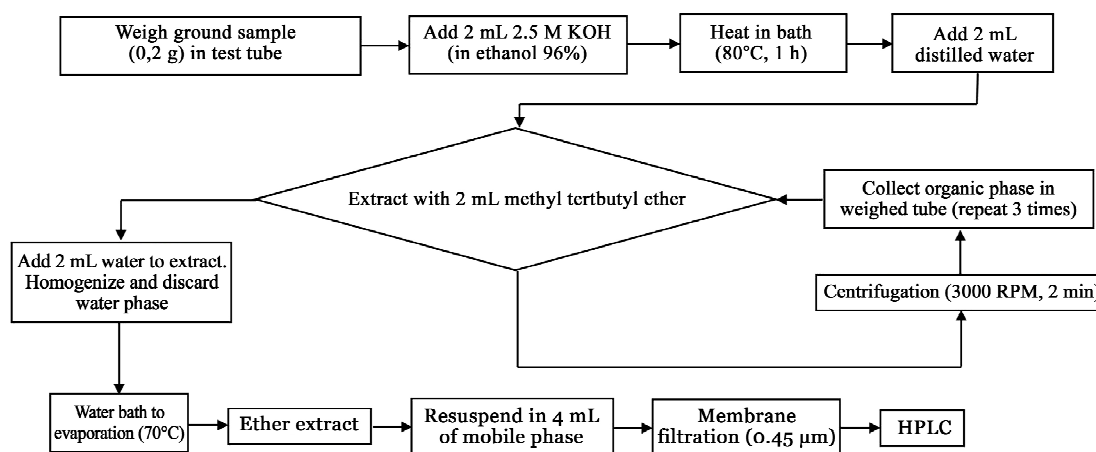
Weigh ground sample (0,2 g) in test tube

Add 2 mL 2.5 M KOH (in ethanol 96%)

Heat in bath (80°C, 1 h)

Add 2 mL distilled water

Extract with 2 mL methyl tertbutyl ether

Collect organic phase in weighed tube (repeat 3 times)

Add 2 mL water to extract. Homogenize and discard water phase

Centrifugation (3000 RPM, 2 min)

Water bath to evaporation (70°C)

Ether extract

Resuspend in 4 mL of mobile phase

Membrane filtration (0.45 μm)

HPLC